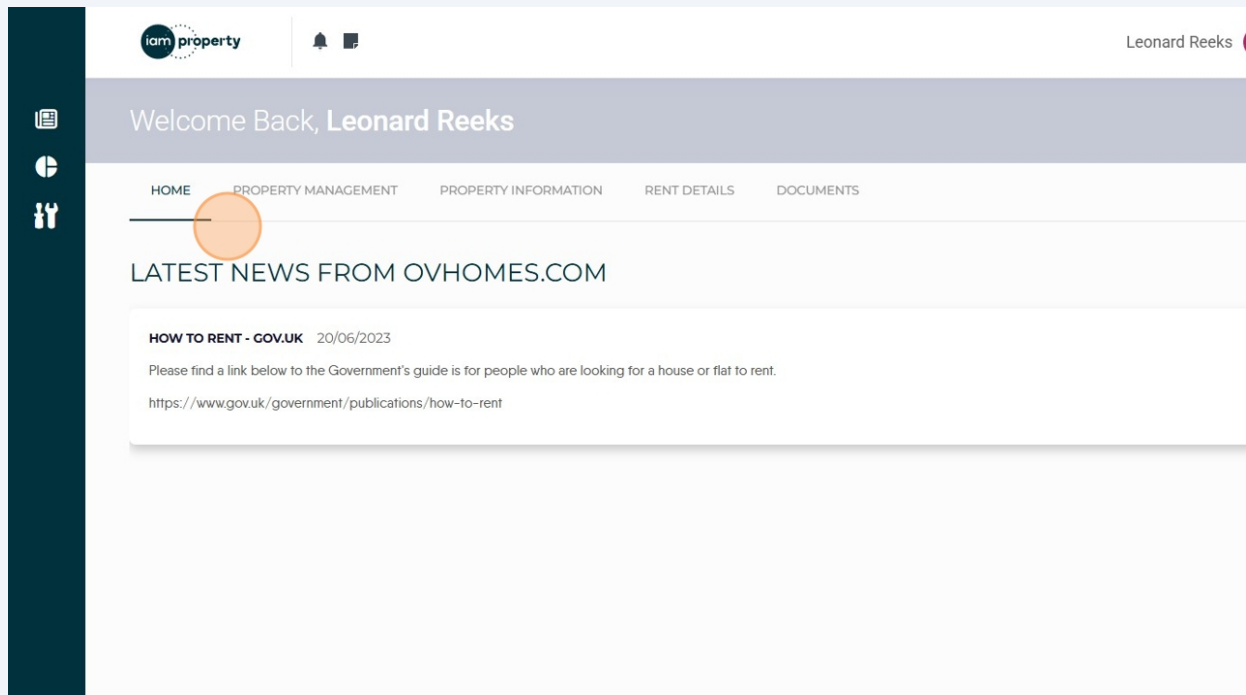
iam property

Leonard Reeks

Welcome Back, **Leonard Reeks**

HOME PROPERTY MANAGEMENT PROPERTY INFORMATION RENT DETAILS DOCUMENTS

LATEST NEWS FROM OVHOMES.COM

**HOW TO RENT - GOV.UK** 20/06/2023

Please find a link below to the Government's guide is for people who are looking for a house or flat to rent.

https://www.gov.uk/government/publications/how-to-rent